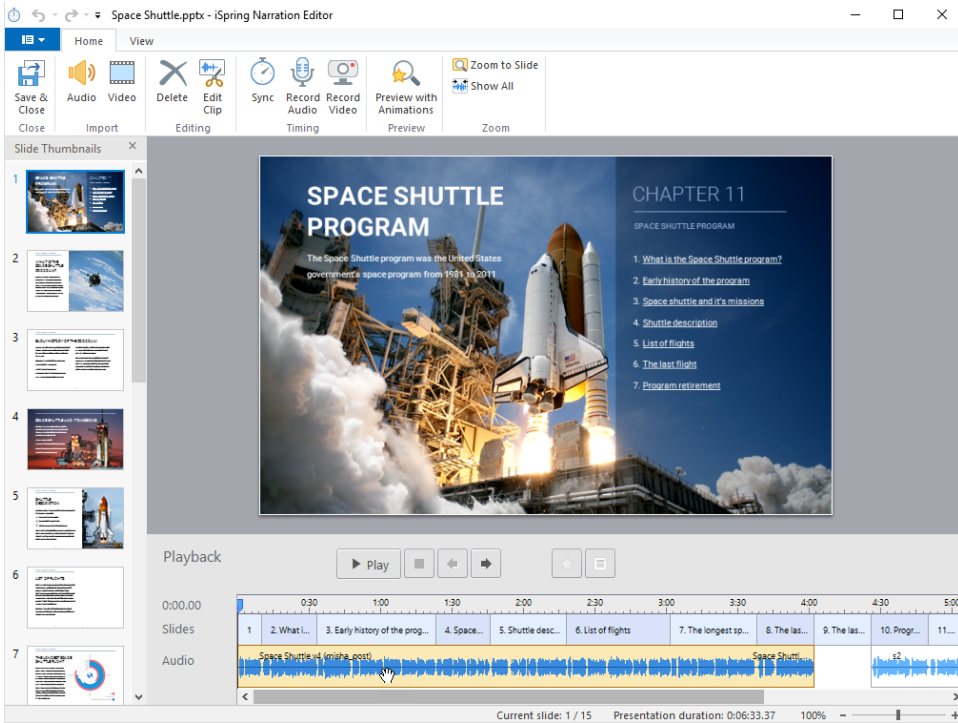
Space Shuttle.pptx - iSpring Narration Editor

Home View

Save & Close
Close
Audio Video
Import
Delete Edit Clip
Editing
Sync Record Audio Record Video
Timing
Preview with Animations
Preview
Zoom to Slide
Show All
Zoom

Slide Thumbnails

1
2
3
4
5
6
7

SPACE SHUTTLE PROGRAM

The Space Shuttle program was the United States government's space program from 1981 to 2011

CHAPTER 11

SPACE SHUTTLE PROGRAM

1. What is the Space Shuttle program?
2. Early history of the program
3. Space shuttle and it's missions
4. Shuttle description
5. List of flights
6. The last flight
7. Program retirement

Playback

Play

0:00.00 0:30 1:00 1:30 2:00 2:30 3:00 3:30 4:00 4:30 5:00

Slides
1 | 2. What i... | 3. Early history of the prog... | 4. Space... | 5. Shuttle desc... | 6. List of flights | 7. The longest sp... | 8. The las... | 9. The las... | 10. Progr... | 11...

Audio
Space Shuttle v4 (misha_post)
Space Shuttl
s2

Current slide: 1 / 15 Presentation duration: 0:06:33.37 100%